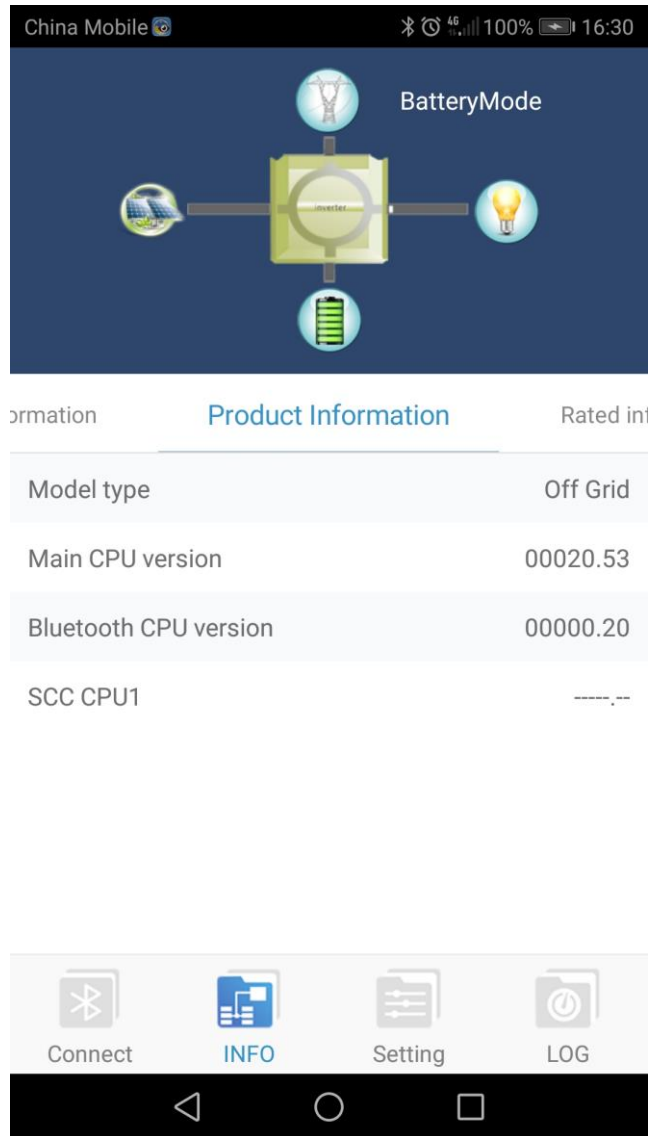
China Mobile 4G 100% 16:30

BatteryMode

Inverter

ormation Product Information Rated in

| Model type | Off Grid |
|---|---|
| Main CPU version | 00020.53 |
| Bluetooth CPU version | 00000.20 |
| SCC CPU1 | -----.-- |

Connect INFO Setting LOG